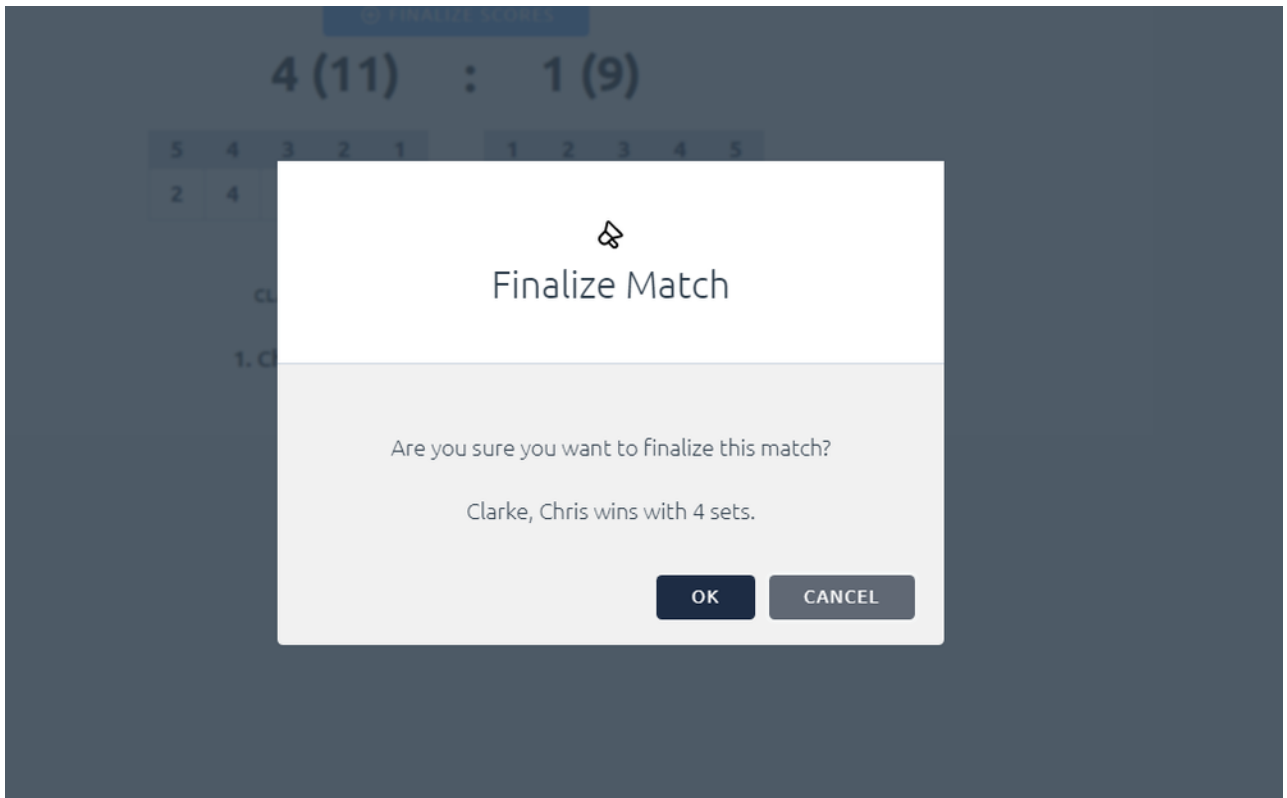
FINALIZE SCORES

4 (11) : 1 (9)

| 5 | 4 | 3 | 2 | 1 |
|---|---|---|---|---|
| 2 | 4 | | | |

| 1 | 2 | 3 | 4 | 5 |
|---|---|---|---|---|

CL

1. Cl

Finalize Match

Are you sure you want to finalize this match?

Clarke, Chris wins with 4 sets.

OK CANCEL